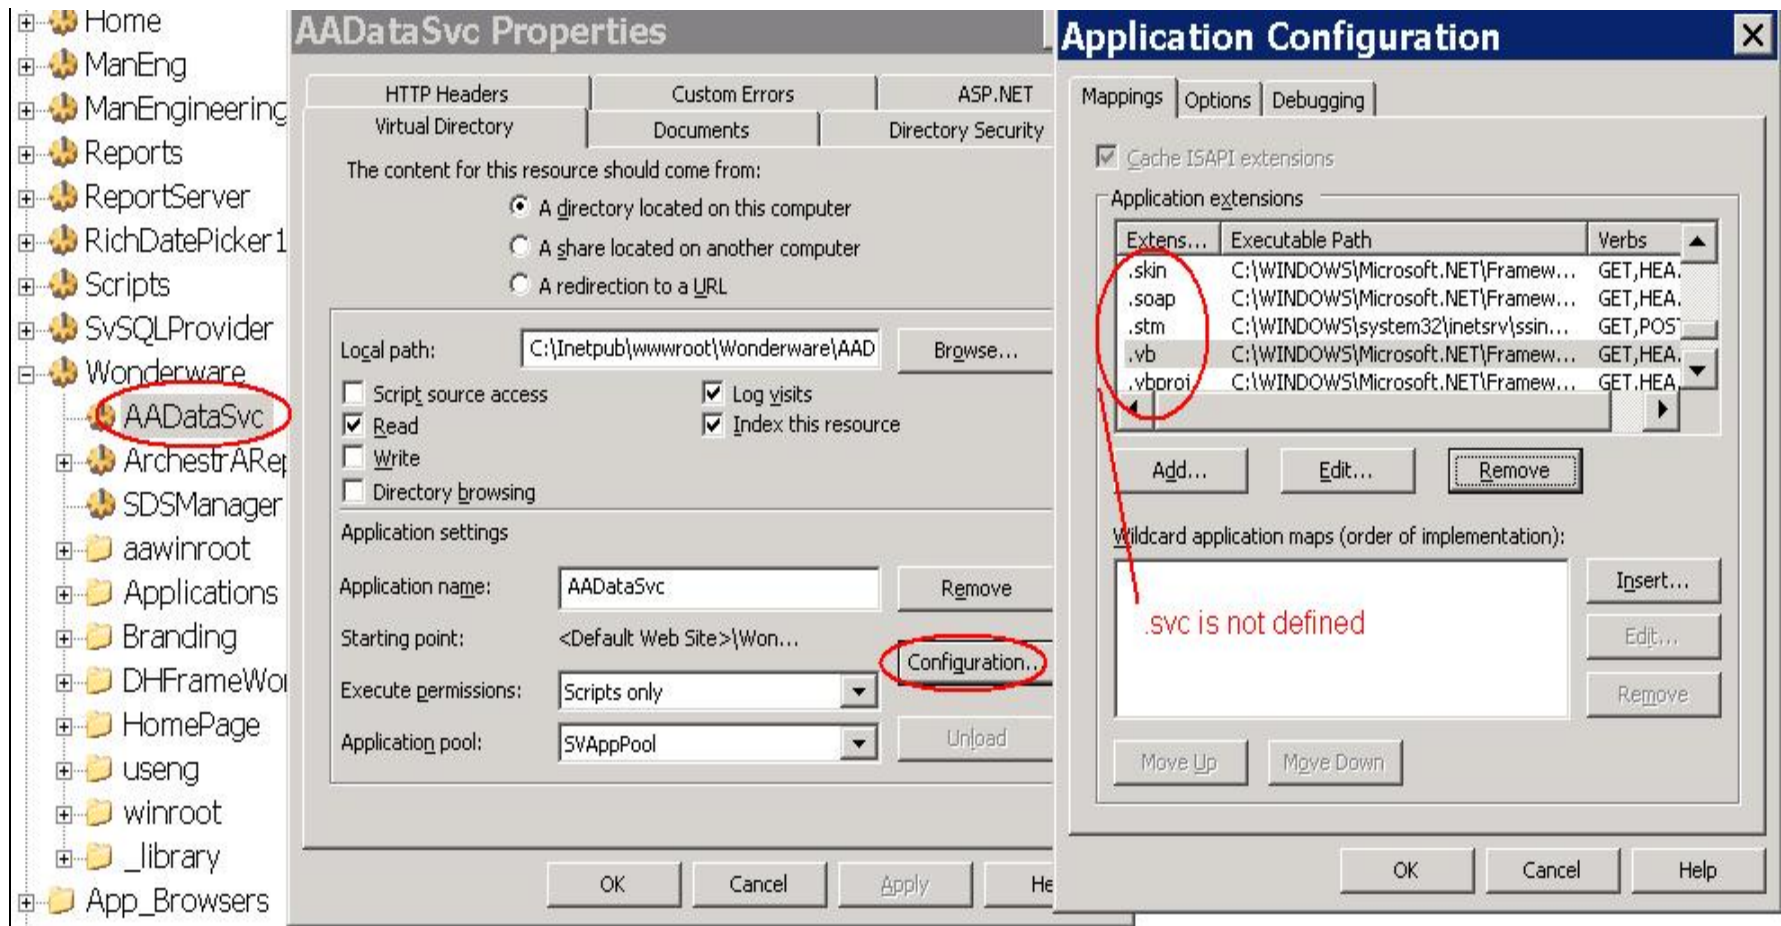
Home
ManEng
ManEngineering
Reports
ReportServer
RichDatePicker1
Scripts
SvSQLProvider
Wonderware
AADataSvc
ArchestrARep
SDSManager
aawinroot
Applications
Branding
DHFrameWo
HomePage
useng
winroot
_library
App_Browsers

AADataSvc Properties

HTTP Headers | Custom Errors | ASP.NET
Virtual Directory | Documents | Directory Security

The content for this resource should come from:
A directory located on this computer
A share located on another computer
A redirection to a URL

Local path: C:\Inetpub\wwwroot\Wonderware\AAD Browse...
Script source access
Read
Write
Directory browsing
Log visits
Index this resource

Application settings
Application name: AADataSvc Remove
Starting point: <Default Web Site>\Won...
Configuration...
Execute permissions: Scripts only
Application pool: SVAppPool
Unload

OK Cancel Apply He

Application Configuration

Mappings | Options | Debugging

Cache ISAPI extensions
Application extensions

| Extens... | Executable Path | Verbs |
|---|---|---|
| .skin | C:\WINDOWS\Microsoft.NET\Framew... | GET,HEA. |
| .soap | C:\WINDOWS\Microsoft.NET\Framew... | GET,HEA. |
| .stm | C:\WINDOWS\system32\inetsrv\ssin... | GET,POST |
| .vb | C:\WINDOWS\Microsoft.NET\Framew... | GET,HEA. |
| .vbproj | C:\WINDOWS\Microsoft.NET\Framew... | GET,HEA. |

Add... Edit... Remove

Wildcard application maps (order of implementation):
.svc is not defined
Insert...
Edit...
Remove
Move Up Move Down

OK Cancel Help